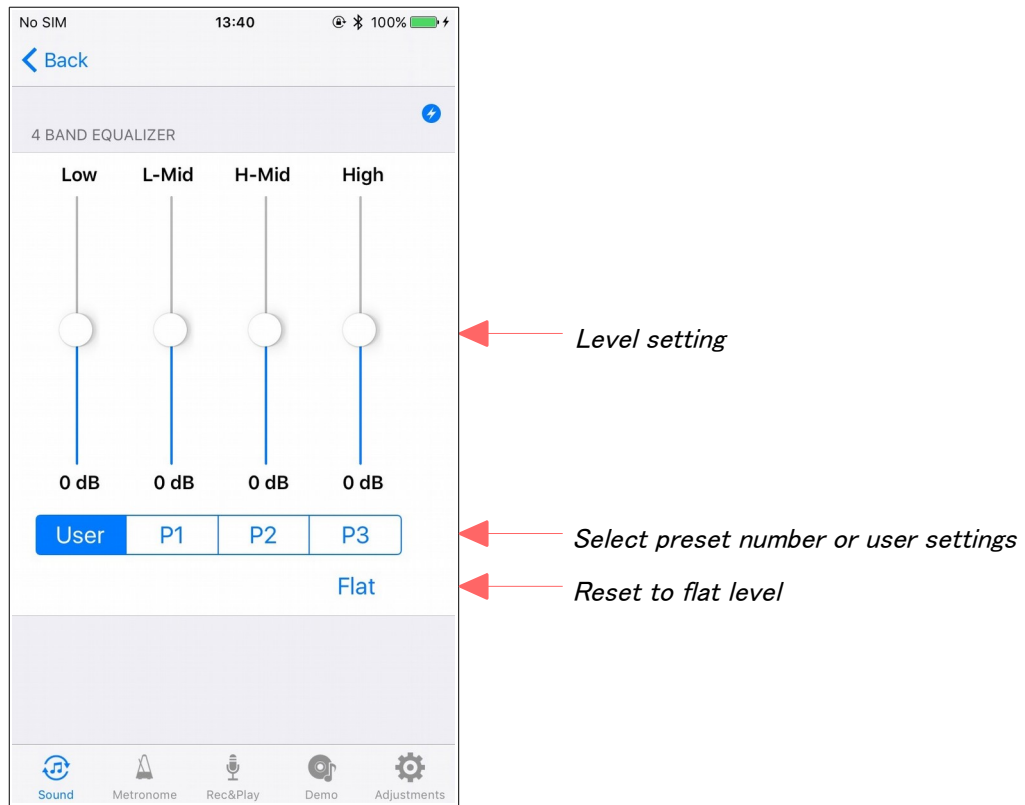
No SIM 13:40 100%

Back

4 BAND EQUALIZER

Low L-Mid H-Mid High

0 dB 0 dB 0 dB 0 dB

User P1 P2 P3

Flat

Level setting

Select preset number or user settings

Reset to flat level

Sound Metronome Rec&Play Demo Adjustments